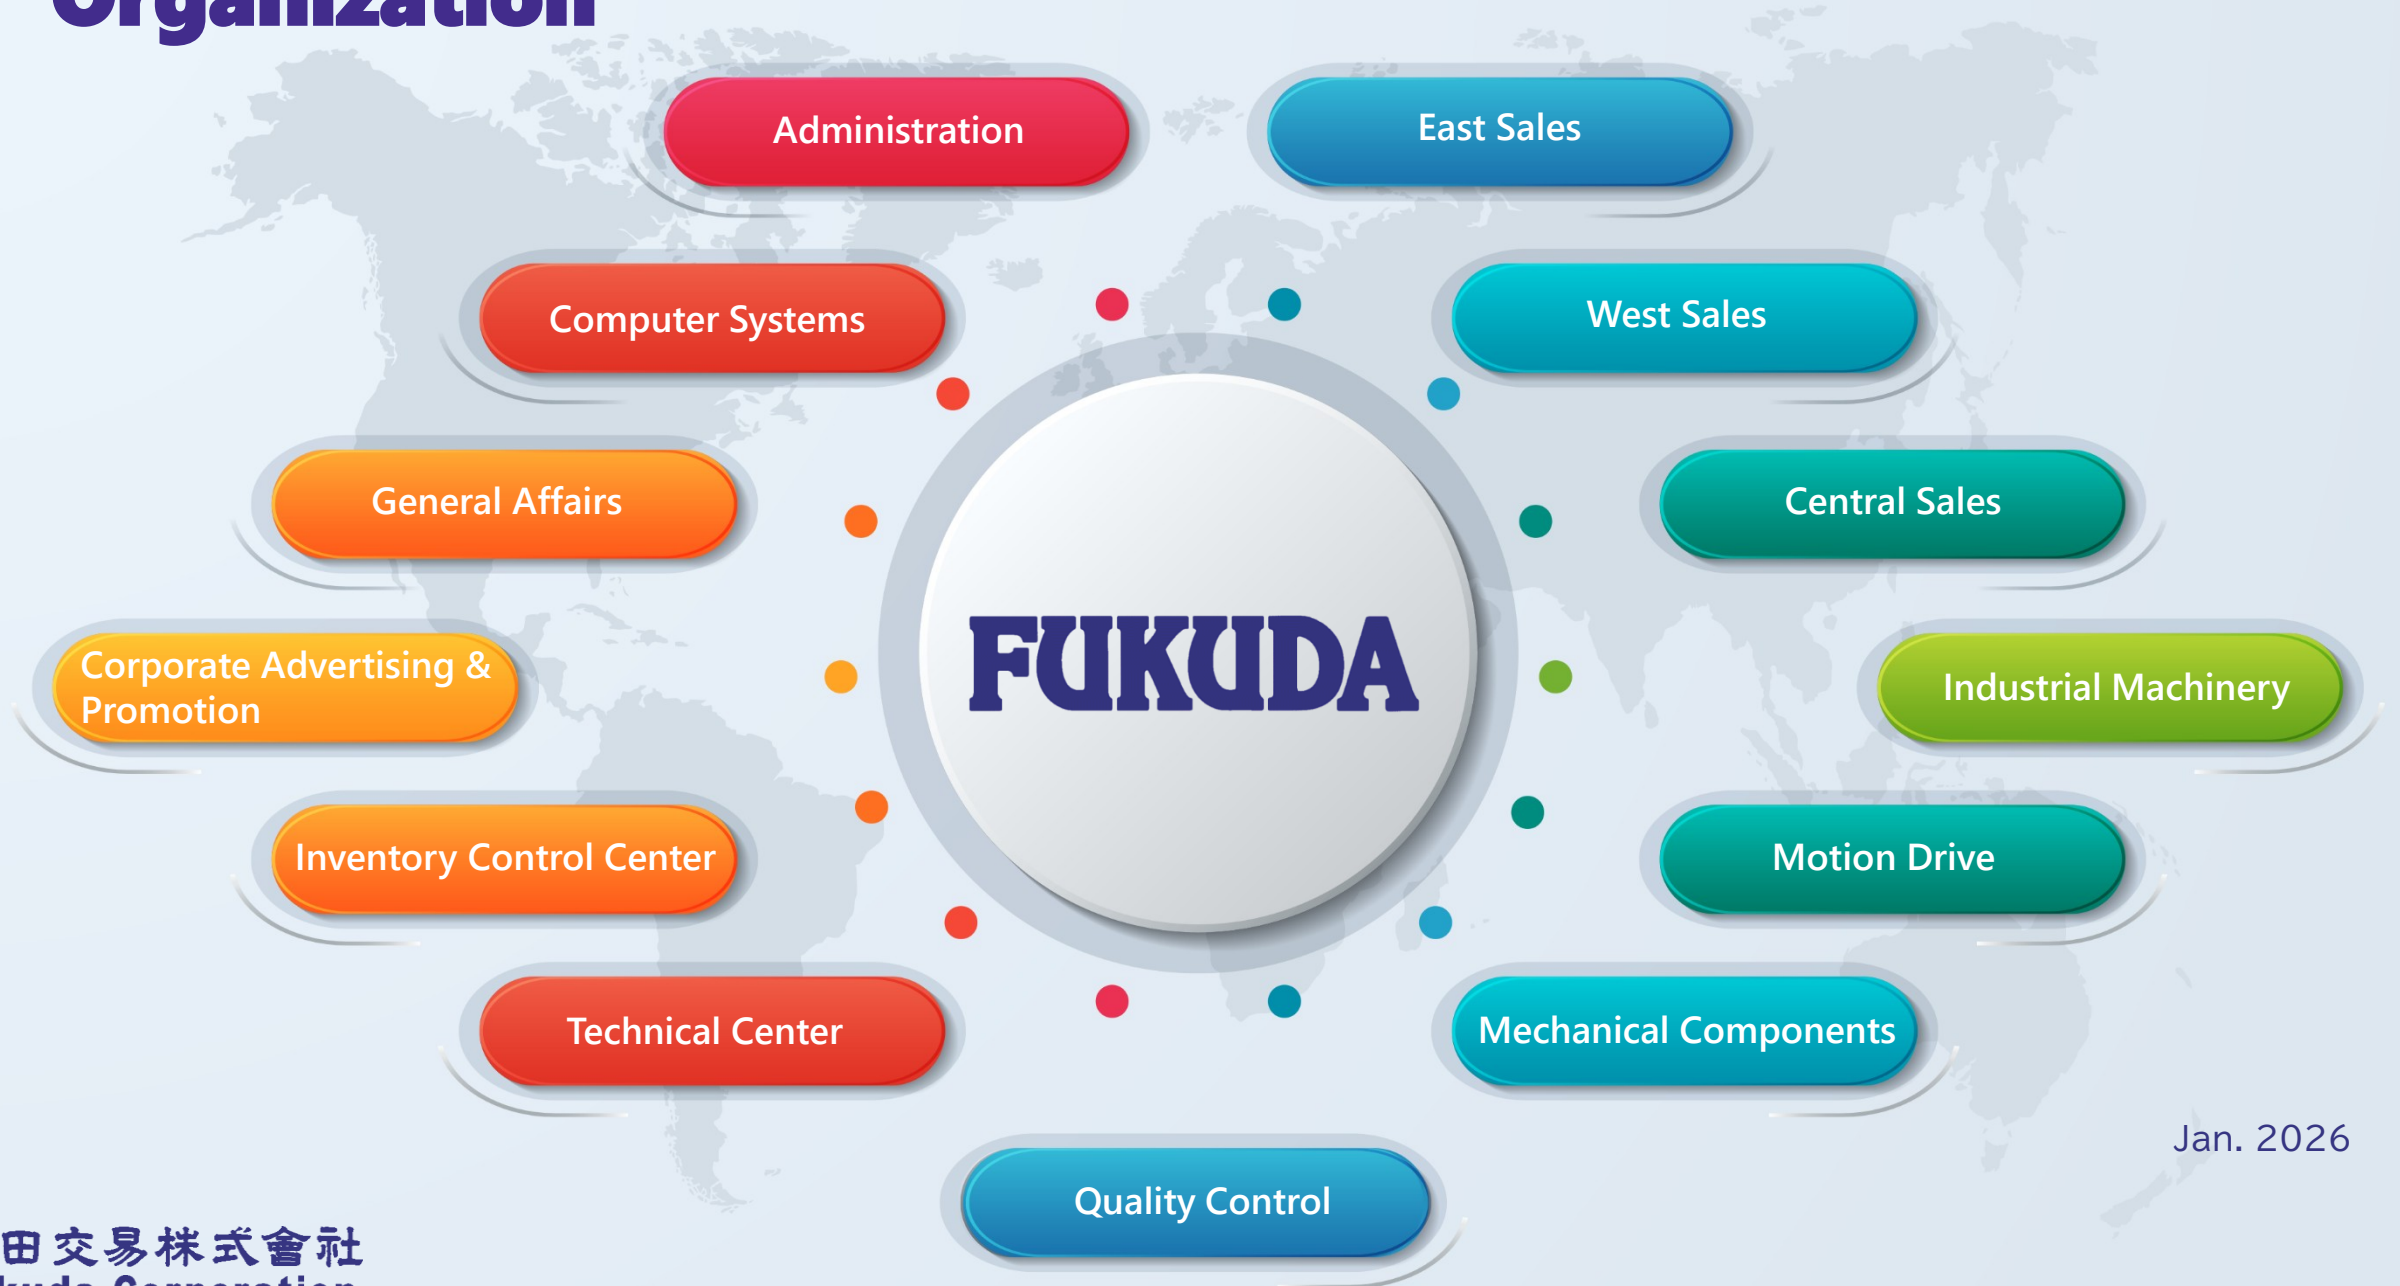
Organization

Administration

East Sales

Computer Systems

West Sales

General Affairs

Central Sales

Corporate Advertising & Promotion

FUKUDA

Industrial Machinery

Inventory Control Center

Motion Drive

Technical Center

Mechanical Components

Quality Control

Jan. 2026

田交易株式會社
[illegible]kuda Corporation